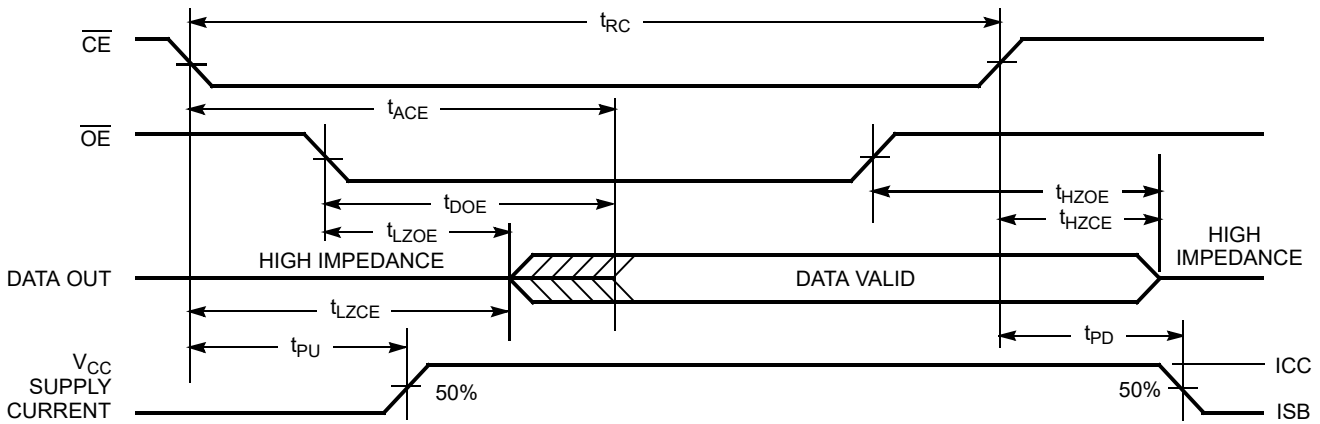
$\overline{CE}$

$t_{RC}$

$t_{ACE}$

$\overline{OE}$

$t_{HZOE}$

$t_{DOE}$

$t_{HZCE}$

$t_{LZOE}$

HIGH IMPEDANCE

HIGH IMPEDANCE

DATA OUT

DATA VALID

$t_{LZCE}$

$t_{PD}$

$V_{CC}$ SUPPLY CURRENT

$t_{PU}$

ICC

50%

50%

ISB